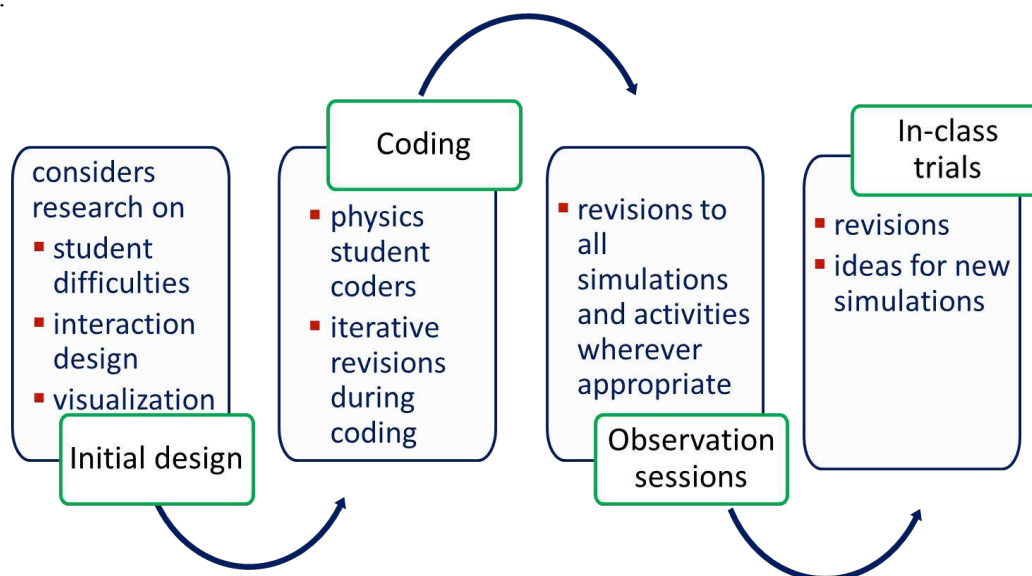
considers research on

- student difficulties
- interaction design
- visualization

Initial design

Coding

- physics student coders
- iterative revisions during coding

- revisions to all simulations and activities wherever appropriate

Observation sessions

In-class trials

- revisions
- ideas for new simulations